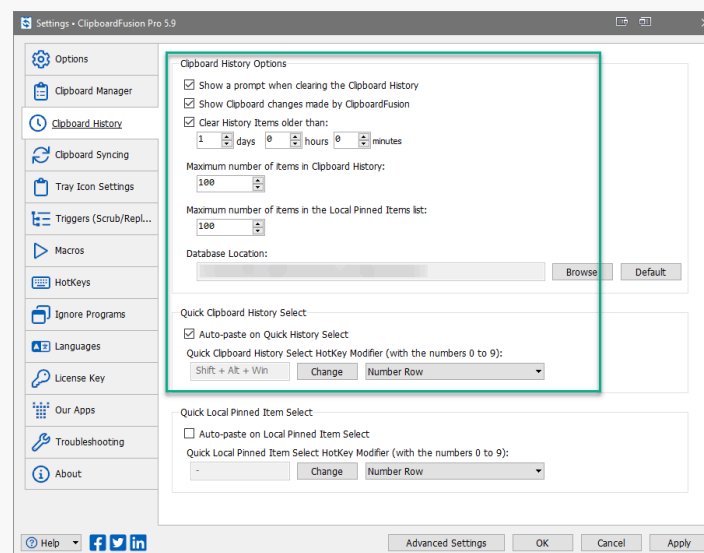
Settings • ClipboardFusion Pro 5.9

Options
Clipboard Manager
Clipboard History
Clipboard Syncing
Tray Icon Settings
Triggers (Scrub/Repl...
Macros
HotKeys
Ignore Programs
Languages
License Key
Our Apps
Troubleshooting
About

Clipboard History Options
Show a prompt when clearing the Clipboard History
Show Clipboard changes made by ClipboardFusion
Clear History Items older than:
1 days 0 hours 0 minutes
Maximum number of items in Clipboard History:
100
Maximum number of items in the Local Pinned Items list:
100
Database Location:
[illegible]
Browse Default

Quick Clipboard History Select
Auto-paste on Quick History Select
Quick Clipboard History Select HotKey Modifier (with the numbers 0 to 9):
Shift + Alt + Win Change Number Row

Quick Local Pinned Item Select
Auto-paste on Local Pinned Item Select
Quick Local Pinned Item Select HotKey Modifier (with the numbers 0 to 9):
- Change Number Row

Help
Advanced Settings OK Cancel Apply